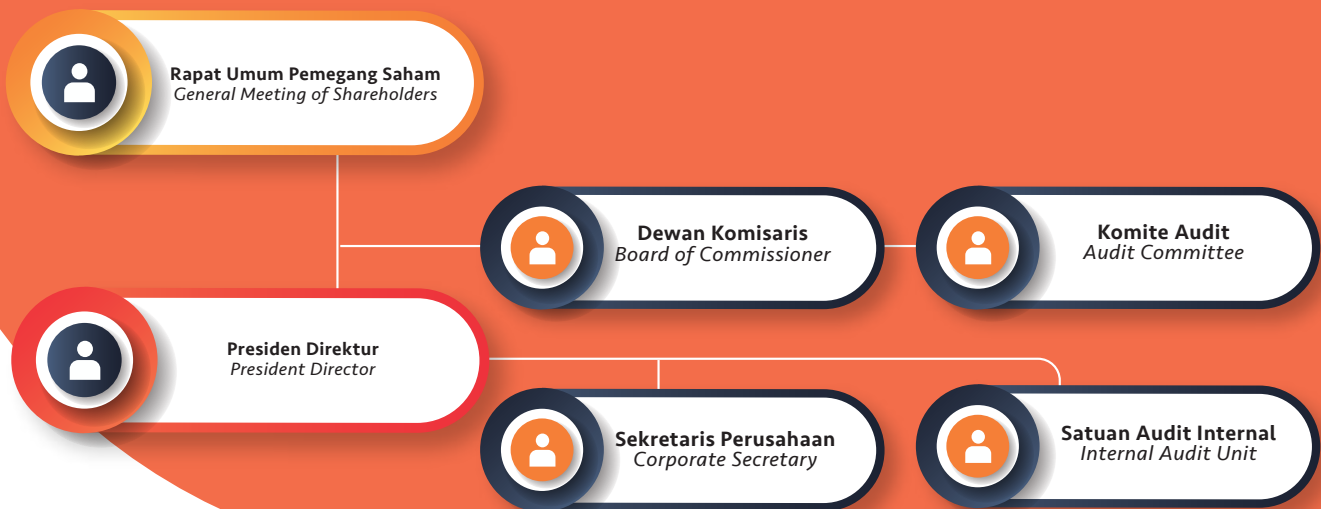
Rapat Umum Pemegang Saham
General Meeting of Shareholders

Dewan Komisaris
Board of Commissioner

Komite Audit
Audit Committee

Presiden Direktur
President Director

Sekretaris Perusahaan
Corporate Secretary

Satuan Audit Internal
Internal Audit Unit